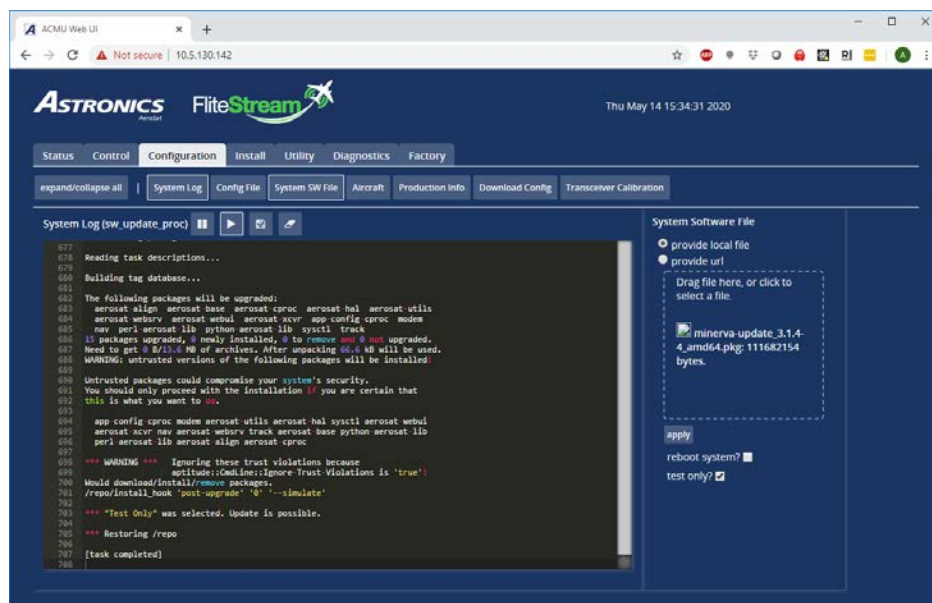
ACMU Web UI × +

Not secure | 10.5.130.142

ASTRONICS AeroSat FliteStream

Thu May 14 15:34:31 2020

Status Control Configuration Install Utility Diagnostics Factory

expand/collapse all | System Log Config File System SW File Aircraft Production Info Download Config Transceiver Calibration

System Log (sw_update_proc)

677
678 Reading task descriptions...
679
680 Building tag database...
681
682 The following packages will be upgraded:
683 aerosat-align aerosat-base aerosat-cproc aerosat-hal aerosat-utils
684 aerosat-websrv aerosat-webui aerosat-xcvr app-config-cproc modem
685 nav perl-aerosat-lib python-aerosat-lib sysctl track
686 15 packages upgraded, 0 newly installed, 0 to remove and 0 not upgraded.
687 Need to get 0 B/13.6 MB of archives. After unpacking 66.6 kB will be used.
688 WARNING: untrusted versions of the following packages will be installed!
689
690 Untrusted packages could compromise your system's security.
691 You should only proceed with the installation if you are certain that
692 this is what you want to do.
693
694 app-config-cproc modem aerosat-utils aerosat-hal sysctl aerosat-webui
695 aerosat-xcvr nav aerosat-websrv track aerosat-base python-aerosat-lib
696 perl-aerosat-lib aerosat-align aerosat-cproc
697
698 *** WARNING *** Ignoring these trust violations because
699 aptitude::CmdLine::Ignore-Trust-Violations is 'true'!
700 Would download/install/remove packages.
701 /repo/install_hook 'post-upgrade' '0' '--simulate'
702
703 *** "Test Only" was selected. Update is possible.
704
705 *** Restoring /repo
706
707 [task completed]
708

System Software File

provide local file
provide url

Drag file here, or click to select a file.

minerva-update_3.1.4-4_amd64.pkg: 111682154 bytes.

apply

reboot system?
test only?